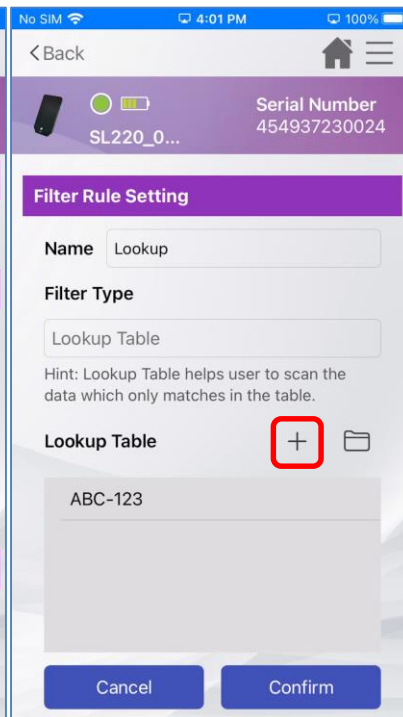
No SIM 4:01 PM 100%

Back

SL220_0...

Serial Number
454937230024

Filter Rule Setting

Name Lookup

Filter Type

Lookup Table

Hint: Lookup Table helps user to scan the data which only matches in the table.

Lookup Table +

ABC-123

Cancel

Confirm